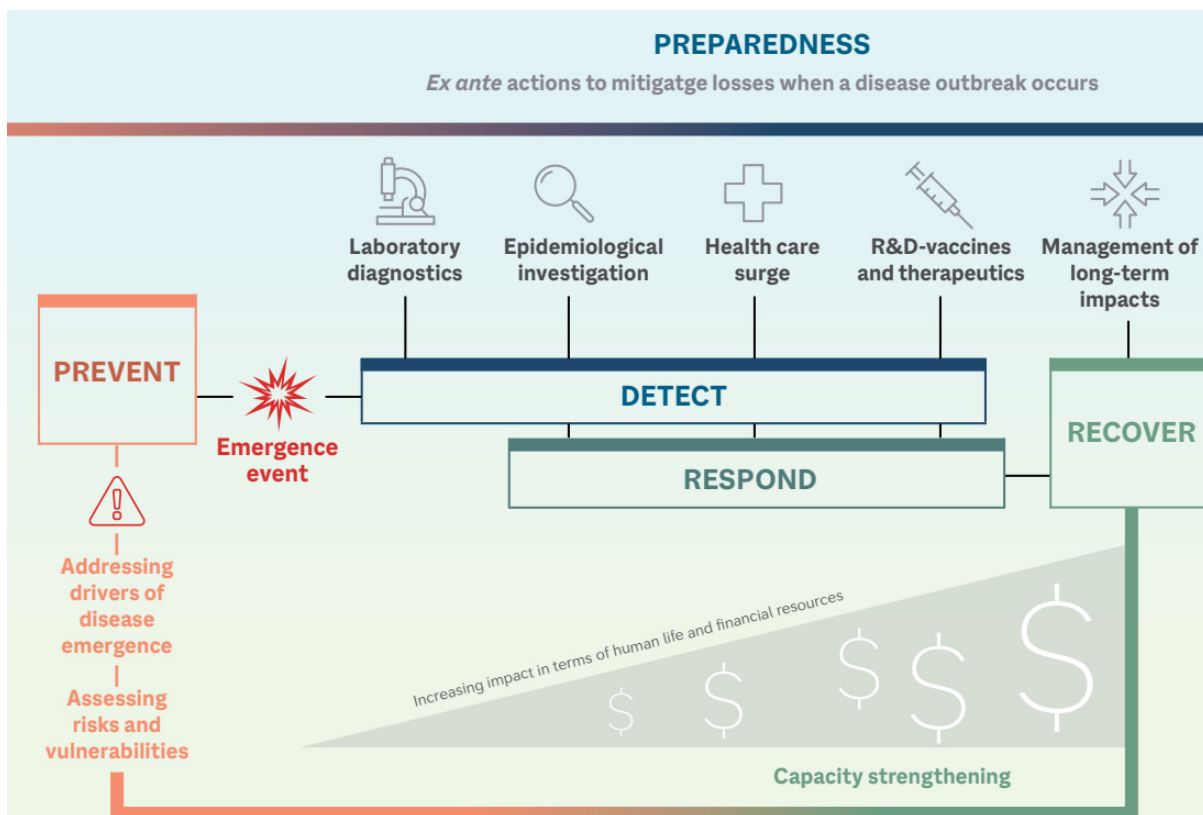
PREPAREDNESS

*Ex ante* actions to mitigatge losses when a disease outbreak occurs

Laboratory diagnostics

Epidemiological investigation

Health care surge

R&D-vaccines and therapeutics

Management of long-term impacts

PREVENT

Emergence event

DETECT

RESPOND

RECOVER

Addressing drivers of disease emergence

Assessing risks and vulnerabilities

Increasing impact in terms of human life and financial resources

$ $ $ $ $

Capacity strengthening